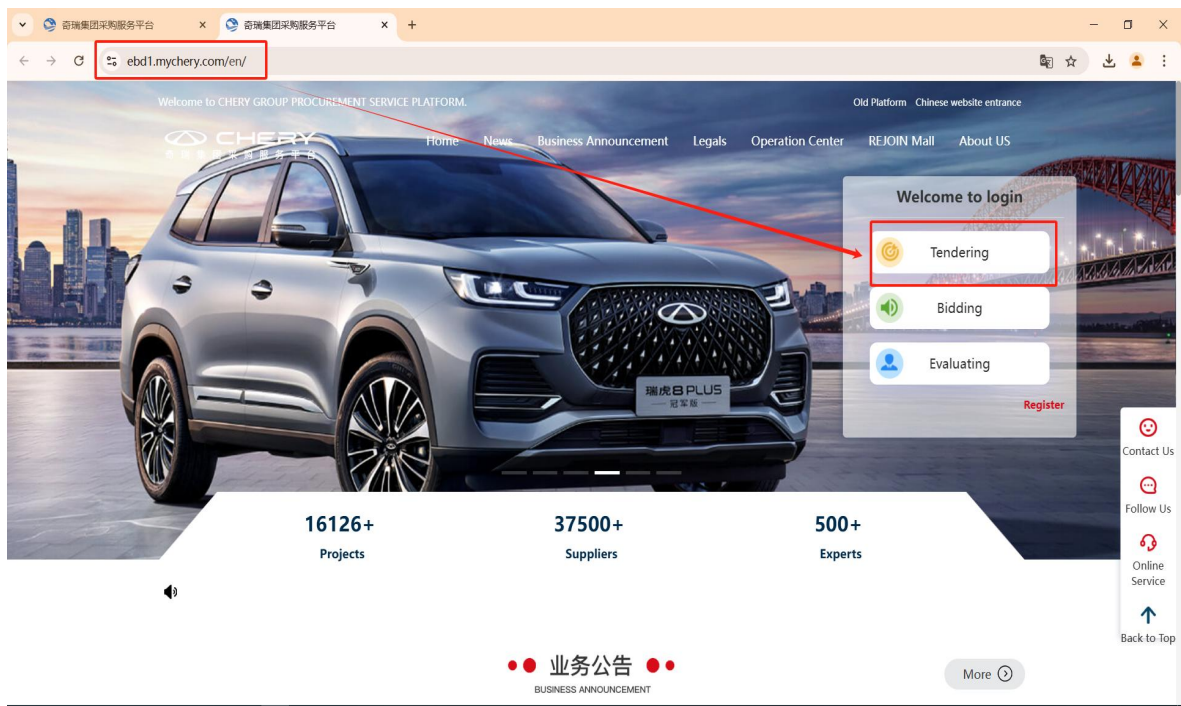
奇瑞集团采购服务平台
奇瑞集团采购服务平台
ebd1.mychery.com/en/

Welcome to CHERY GROUP PROCUREMENT SERVICE PLATFORM.
Old Platform Chinese website entrance
CHERY
奇瑞集团采购服务平台
Home News Business Announcement Legals Operation Center REJOIN Mall About US

Welcome to login
Tendering
Bidding
Evaluating
Register

瑞虎8 PLUS
冠军版

Contact Us
Follow Us
Online Service
Back to Top

16126+
Projects
37500+
Suppliers
500+
Experts

业务公告
BUSINESS ANNOUNCEMENT
More